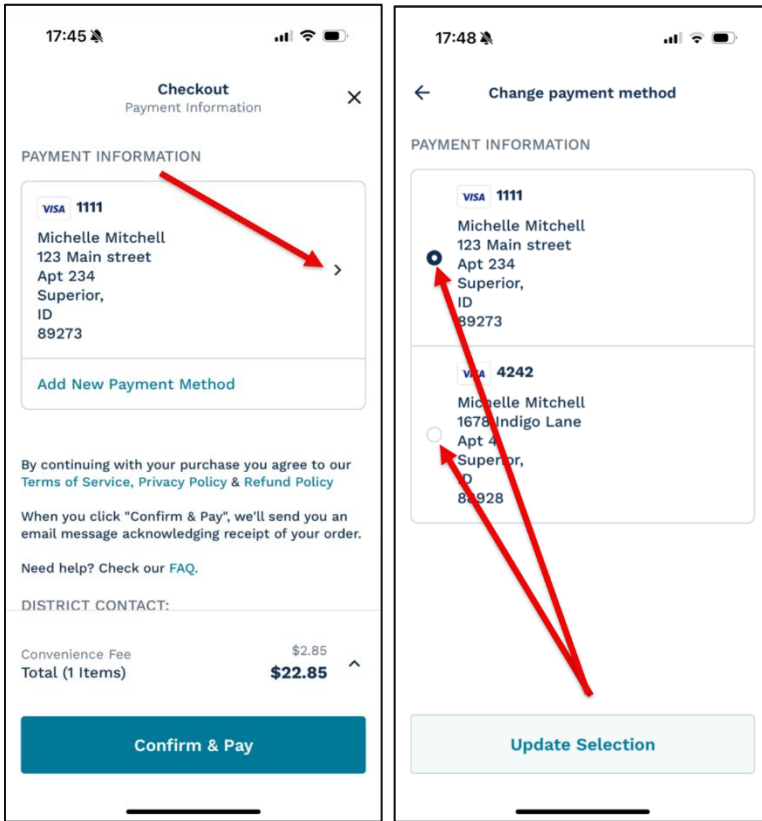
17:45

Checkout
Payment Information

PAYMENT INFORMATION

VISA 1111
Michelle Mitchell
123 Main street
Apt 234
Superior,
ID
89273

Add New Payment Method

By continuing with your purchase you agree to our Terms of Service, Privacy Policy & Refund Policy

When you click "Confirm & Pay", we'll send you an email message acknowledging receipt of your order.

Need help? Check our FAQ.

DISTRICT CONTACT:

Convenience Fee $2.85
Total (1 Items) $22.85

Confirm & Pay

17:48

Change payment method

PAYMENT INFORMATION

VISA 1111
Michelle Mitchell
123 Main street
Apt 234
Superior,
ID
89273

VISA 4242
Michelle Mitchell
1678 Indigo Lane
Apt 4
Superior,
ID
88928

Update Selection